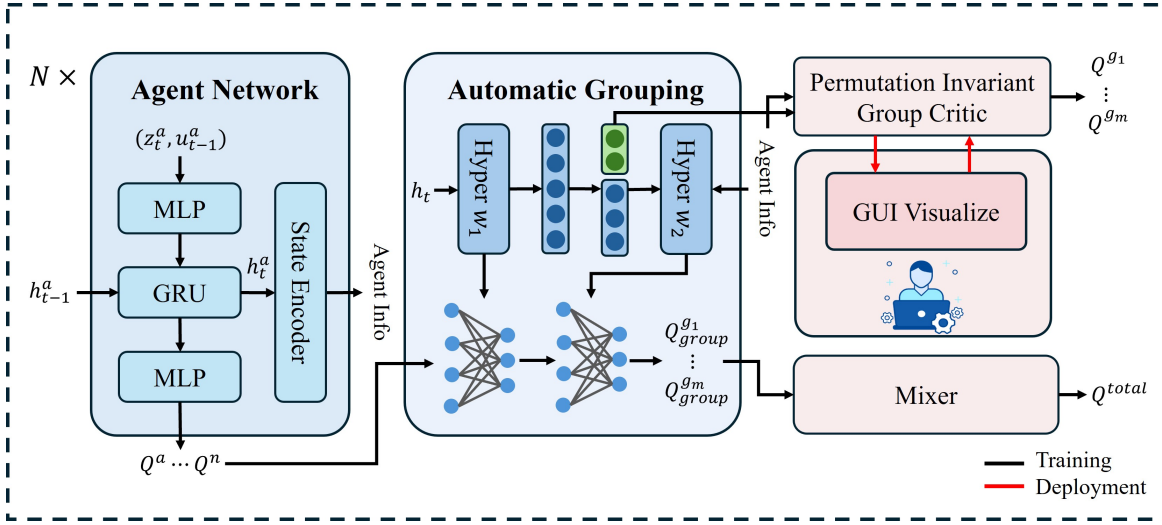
$N \times$

Agent Network

$(z_t^a, u_{t-1}^a)$

MLP

$h_{t-1}^a$

GRU

$h_t^a$

MLP

State Encoder

Agent Info

$Q^a \cdots Q^n$

Automatic Grouping

$h_t$

Hyper $w_1$

Hyper $w_2$

Agent Info

$Q_{group}^{g_1}$
$\vdots$
$Q_{group}^{g_m}$

Permutation Invariant Group Critic

$Q^{g_1}$
$\vdots$
$Q^{g_m}$

GUI Visualize

Mixer

$Q^{total}$

Training
Deployment